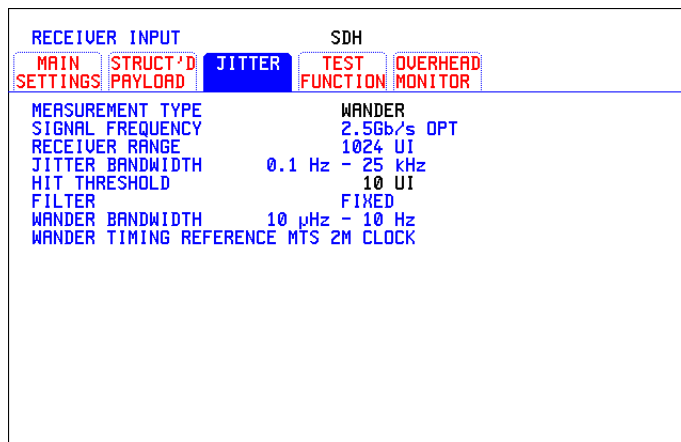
RECEIVER INPUT SDH

MAIN SETTINGS | STRUCT'D PAYLOAD | JITTER | TEST FUNCTION | OVERHEAD MONITOR

MEASUREMENT TYPE WANDER
SIGNAL FREQUENCY 2.5Gb/s OPT
RECEIVER RANGE 1024 UI
JITTER BANDWIDTH 0.1 Hz - 25 kHz
HIT THRESHOLD 10 UI
FILTER FIXED
WANDER BANDWIDTH 10 μHz - 10 Hz
WANDER TIMING REFERENCE MTS 2M CLOCK